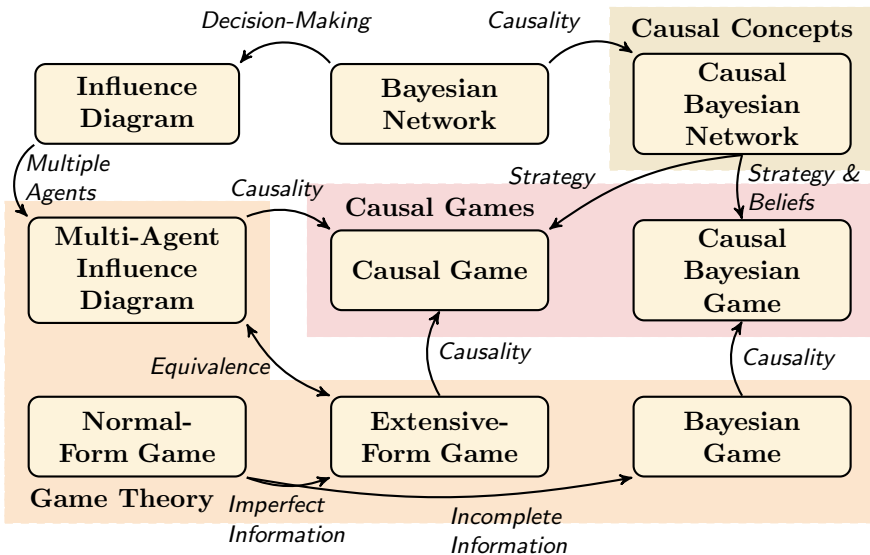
Decision-Making

Causality

Causal Concepts

Influence Diagram

Bayesian Network

Causal Bayesian Network

Multiple Agents

Strategy

Strategy & Beliefs

Causality

Causal Games

Multi-Agent Influence Diagram

Causal Game

Causal Bayesian Game

Causality

Causality

Equivalence

Normal-Form Game

Extensive-Form Game

Bayesian Game

Game Theory

Imperfect Information

Incomplete Information